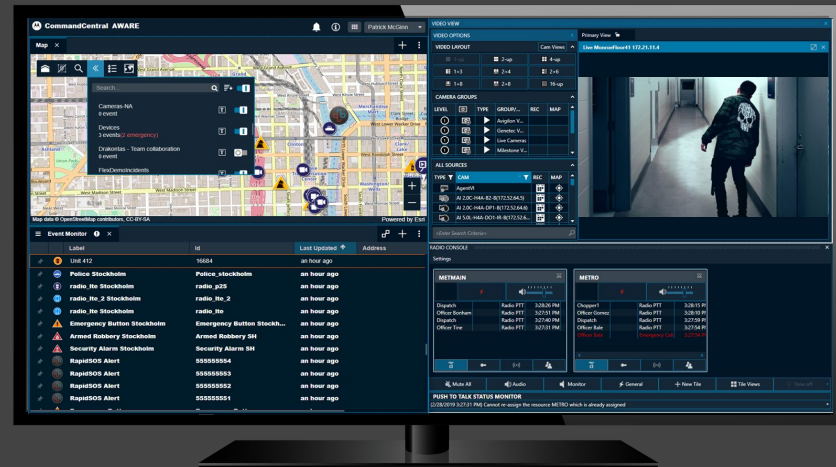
CommandCentral AWARE

Patrick McGinn

Map ×

Search...

Cameras-NA
0 event

Devices
3 events (2 emergency)

Drakontas - Team collaboration
0 event

FlexDemoIncidents

Map data © OpenStreetMap contributors, CC-BY-SA

Powered by Esri

Event Monitor ×

| | | Label | Id | Last Updated | Address |
|---|---|---|---|---|---|
| | | Unit 412 | 16684 | an hour ago | |
| | | Police Stockholm | Police_stockholm | an hour ago | |
| | | radio_lte 2 Stockholm | radio_p25 | an hour ago | |
| | | radio_lte_2 Stockholm | radio_lte_2 | an hour ago | |
| | | radio_lte Stockholm | radio_lte | an hour ago | |
| | | Emergency Button Stockholm | Emergency Button Stockh... | an hour ago | |
| | | Armed Robbery Stockholm | Armed Robbery SH | an hour ago | |
| | | Security Alarm Stockholm | Security Alarm SH | an hour ago | |
| | | RapidSOS Alert | SSSSSSS54 | an hour ago | |
| | | RapidSOS Alert | SSSSSSS53 | an hour ago | |
| | | RapidSOS Alert | SSSSSSS52 | an hour ago | |
| | | RapidSOS Alert | SSSSSSS51 | an hour ago | |

VIDEO VIEW

VIDEO OPTIONS

VIDEO LAYOUT

Cam Views

1-up 2-up 4-up
1+3 2×4 2+6
1+8 3×3 16-up

CAMERA GROUPS

LEVEL TYPE GROUP/... REC MAP

Avigilon V...
Genetec V...
Live Cameras
Milestone V...

ALL SOURCES

TYPE CAM REC MAP

AgentVI
AI 2.0C-H4A-B2-B(172.52.64.5)
AI 2.0C-H4A-DP1-B(172.52.64.6)
AI 5.0L-H4A-DO1-IR-B(172.52.64.2)

<Enter Search Criteria>

Primary View

Live MonroeFloor41 172.21.11.4

RADIO CONSOLE

Settings

METMAIN

| | | |
|---|---|---|
| Dispatch | Radio PTT | 3:28:26 PM |
| Officer Bonham | Radio PTT | 3:27:51 PM |
| Dispatch | Radio PTT | 3:27:40 PM |
| Officer Tine | Radio PTT | 3:27:31 PM |

METRO

| | | |
|---|---|---|
| Chopper1 | Radio PTT | 3:28:15 PM |
| Officer Gomez | Radio PTT | 3:28:11 PM |
| Dispatch | Radio PTT | 3:27:51 PM |
| Officer Bale | Radio PTT | 3:27:31 PM |
| Officer Bale | Emergency Call | 3:27:31 PM |

Mute All Audio Monitor General New Tile Tile Views Stow all

PUSH TO TALK STATUS MONITOR

(2/28/2019 3:27:31 PM) Cannot re-assign the resource METRO which is already assigned